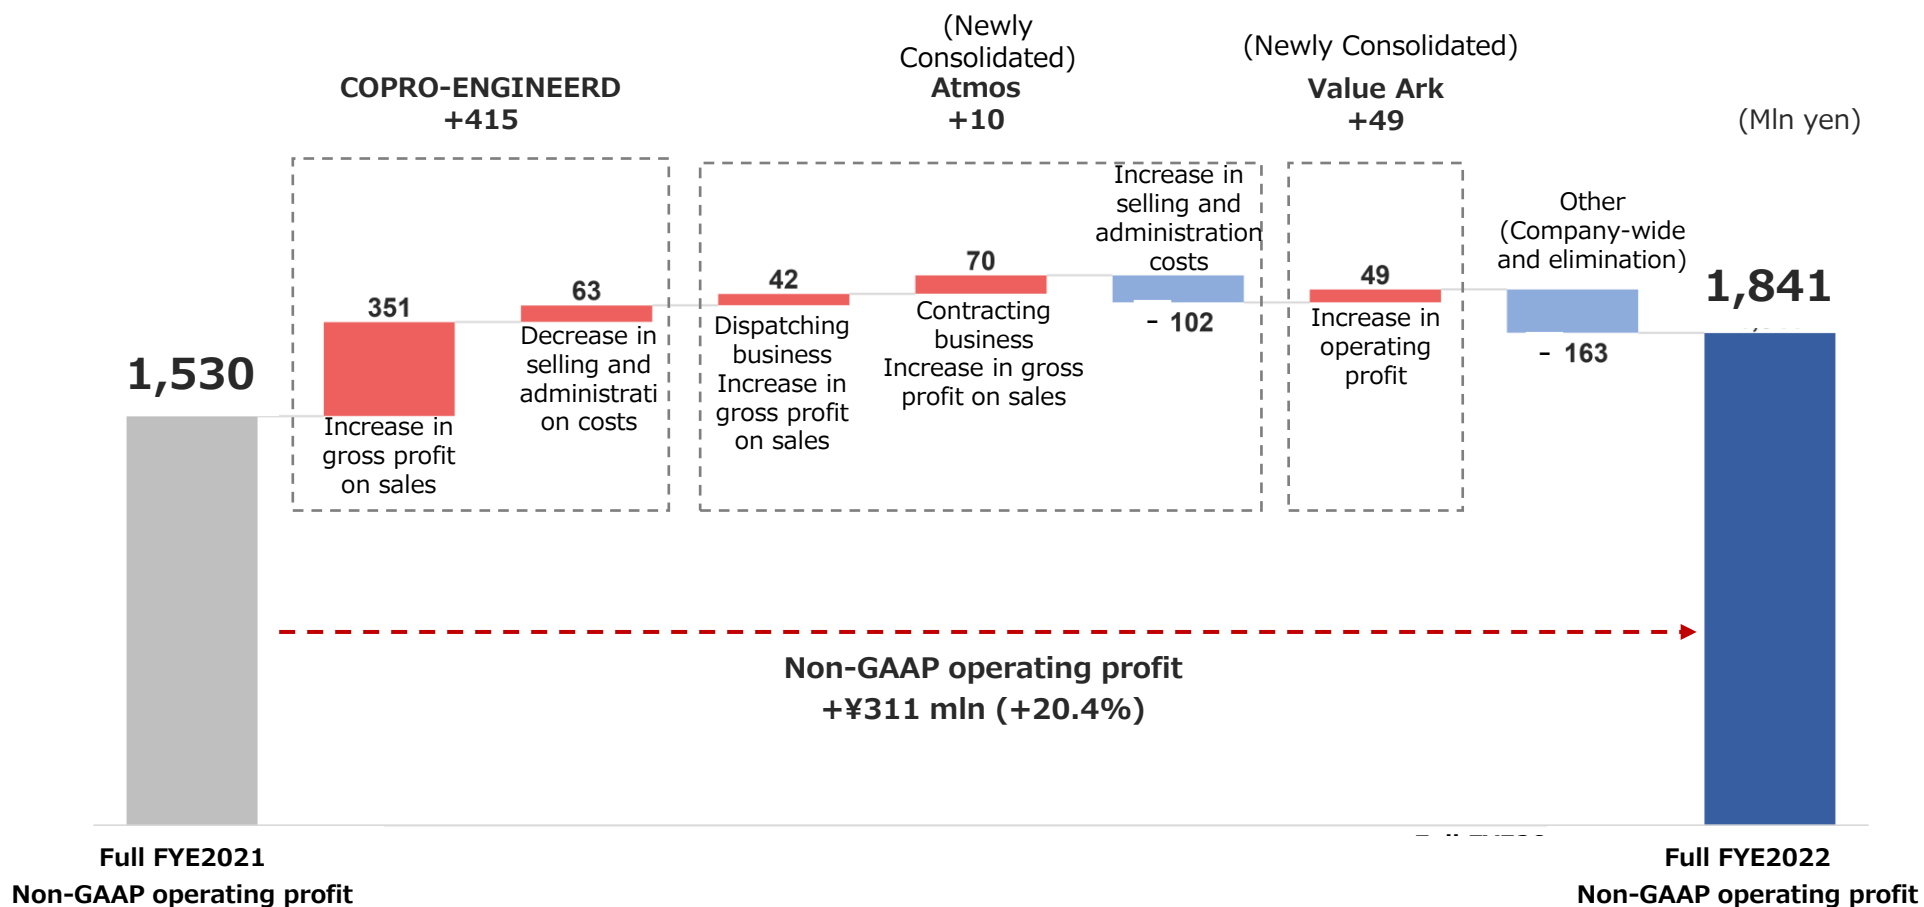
(Newly Consolidated)

(Newly Consolidated)

COPRO-ENGINEERD
+415

Atmos
+10

Value Ark
+49

(Mln yen)

Increase in selling and administration costs

Other (Company-wide and elimination)

1,841

351

63

42

70

49

1,530

Decrease in selling and administrati on costs

Dispatching business Increase in gross profit on sales

Contracting business Increase in gross profit on sales

- 102

Increase in operating profit

- 163

Increase in gross profit on sales

Non-GAAP operating profit
+¥311 mln (+20.4%)

Full FYE2021
Non-GAAP operating profit

Full FYE2022
Non-GAAP operating profit